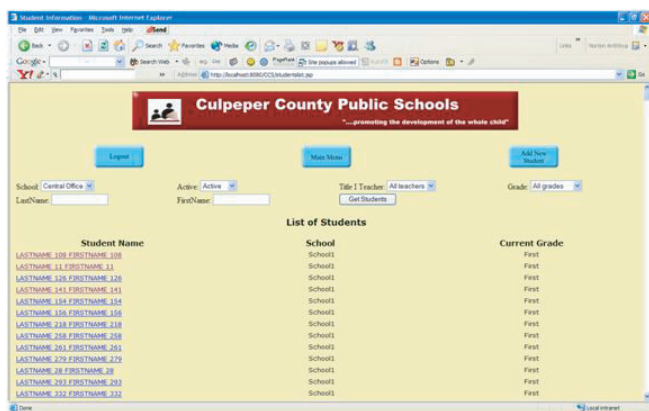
Student Information - Microsoft Internet Explorer

File Edit View Favorites Tools Help Send

Back Search Favorites Media

Google Search Web PageRank Site popups allowed Options

Address http://localhost:8080/CCS/studentlist.jsp Go

Links Norton AntiVirus

Culpeper County Public Schools

"....promoting the development of the whole child"

Logout

Main Menu

Add New Student

School: Central Office  Active: Active  Title I Teacher: All teachers  Grade: All grades

LastName:  FirstName:  Get Students

List of Students

| Student Name | School | Current Grade |
|---|---|---|
| LASTNAME 108 FIRSTNAME 108 | School1 | First |
| LASTNAME 11 FIRSTNAME 11 | School1 | First |
| LASTNAME 126 FIRSTNAME 126 | School1 | First |
| LASTNAME 141 FIRSTNAME 141 | School1 | First |
| LASTNAME 154 FIRSTNAME 154 | School1 | First |
| LASTNAME 156 FIRSTNAME 156 | School1 | First |
| LASTNAME 218 FIRSTNAME 218 | School1 | First |
| LASTNAME 258 FIRSTNAME 258 | School1 | First |
| LASTNAME 261 FIRSTNAME 261 | School1 | First |
| LASTNAME 279 FIRSTNAME 279 | School1 | First |
| LASTNAME 28 FIRSTNAME 28 | School1 | First |
| LASTNAME 293 FIRSTNAME 293 | School1 | First |
| LASTNAME 332 FIRSTNAME 332 | School1 | First |

Done

Local intranet